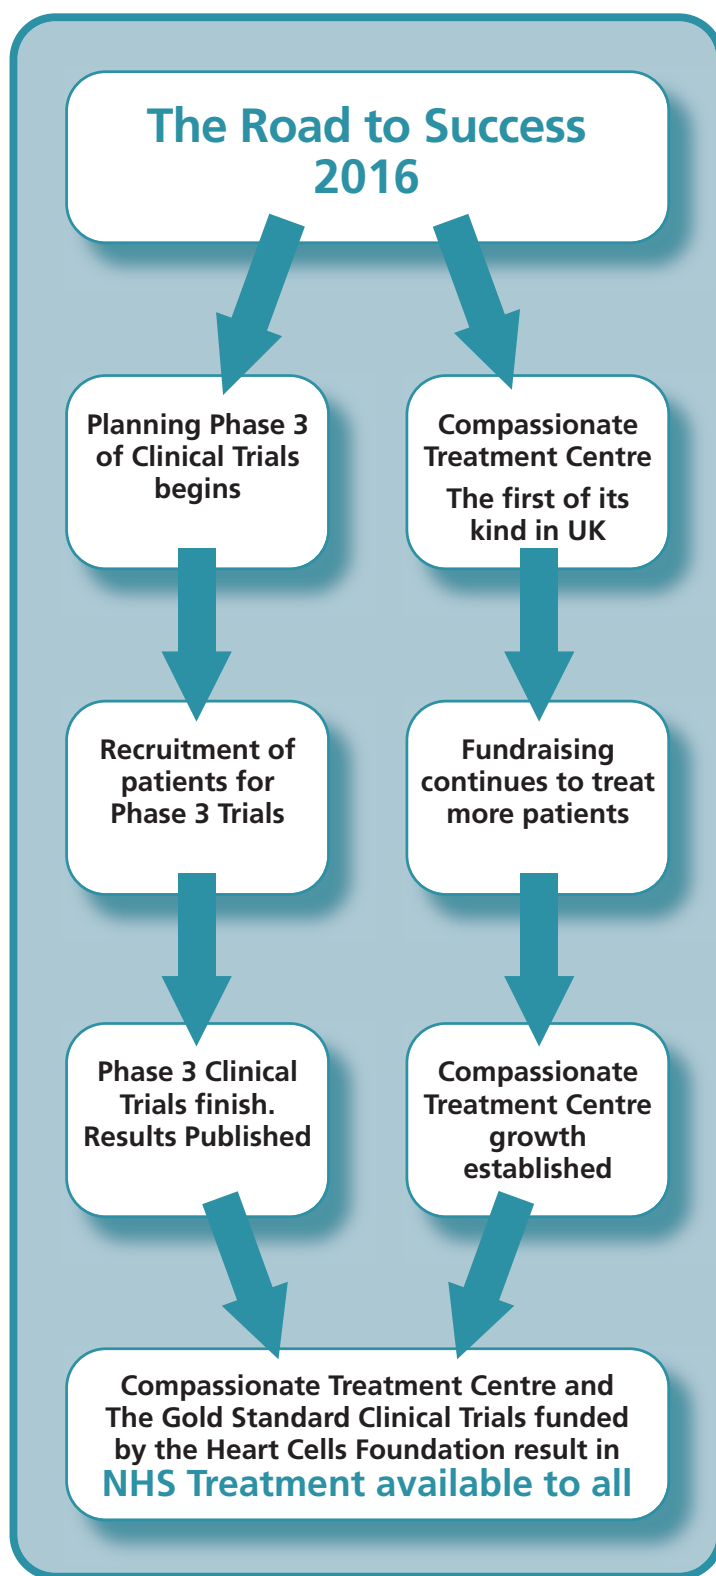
The Road to Success 2016

Planning Phase 3 of Clinical Trials begins

Compassionate Treatment Centre

The first of its kind in UK

Recruitment of patients for Phase 3 Trials

Fundraising continues to treat more patients

Phase 3 Clinical Trials finish. Results Published

Compassionate Treatment Centre growth established

Compassionate Treatment Centre and The Gold Standard Clinical Trials funded by the Heart Cells Foundation result in NHS Treatment available to all